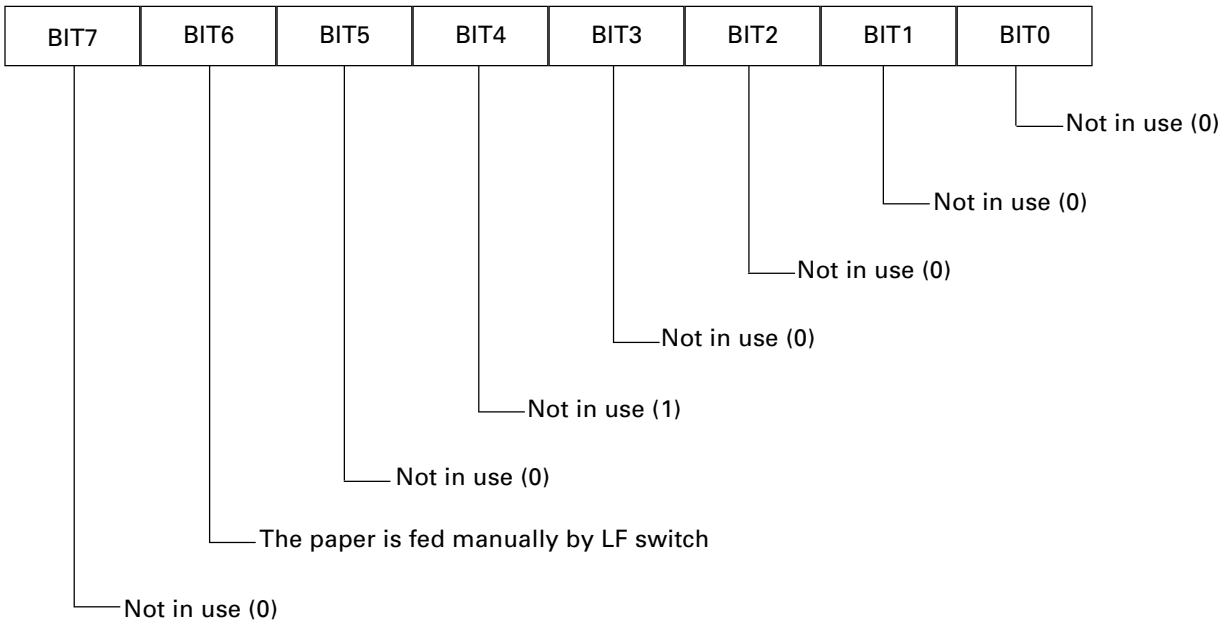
| BIT7 | BIT6 | BIT5 | BIT4 | BIT3 | BIT2 | BIT1 | BIT0 |
|---|---|---|---|---|---|---|---|

Not in use (0)

Not in use (0)

Not in use (0)

Not in use (0)

Not in use (1)

Not in use (0)

The paper is fed manually by LF switch

Not in use (0)